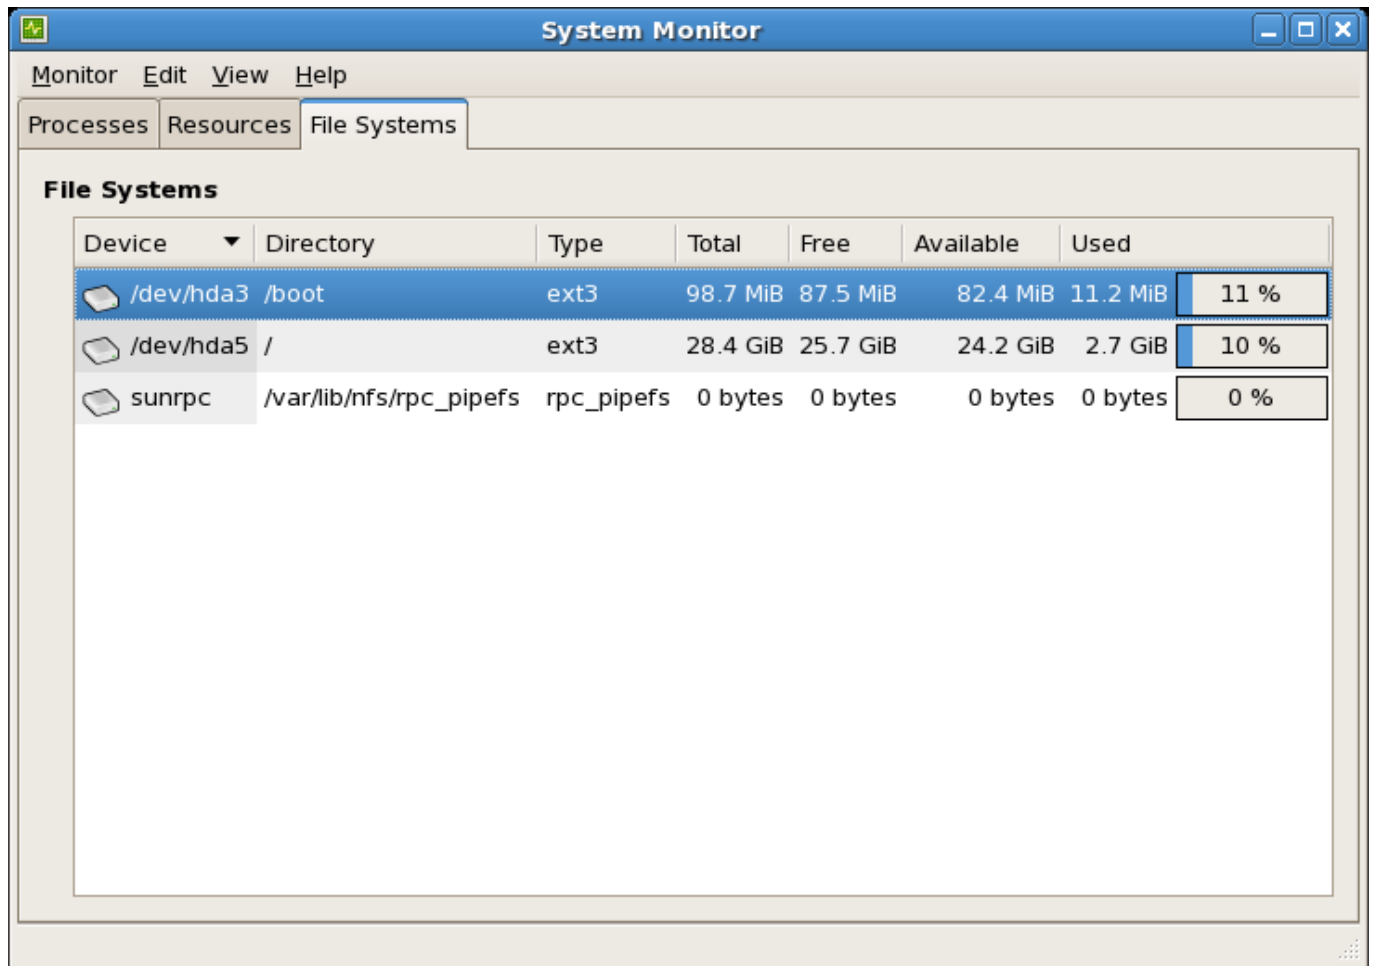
System Monitor

Monitor Edit View Help

Processes Resources File Systems

File Systems

| Device | Directory | Type | Total | Free | Available | Used | |
|---|---|---|---|---|---|---|---|
| /dev/hda3 | /boot | ext3 | 98.7 MiB | 87.5 MiB | 82.4 MiB | 11.2 MiB | 11 % |
| /dev/hda5 | / | ext3 | 28.4 GiB | 25.7 GiB | 24.2 GiB | 2.7 GiB | 10 % |
| sunrpc | /var/lib/nfs/rpc_pipefs | rpc_pipefs | 0 bytes | 0 bytes | 0 bytes | 0 bytes | 0 % |